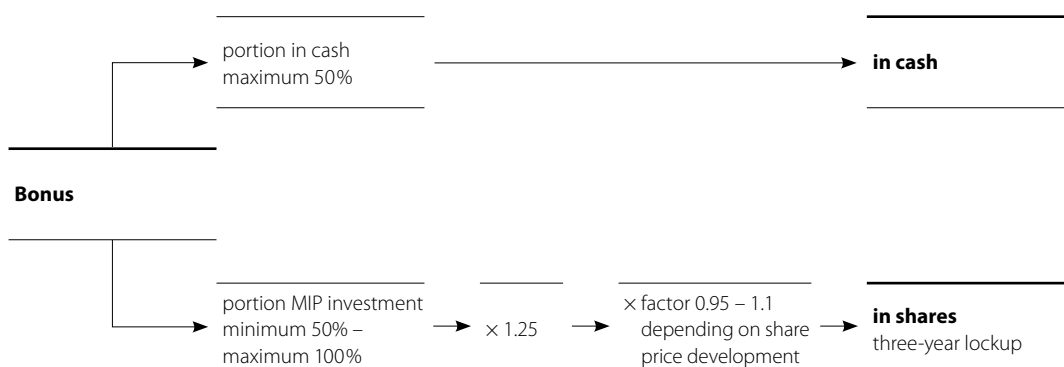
portion in cash
maximum 50%

**in cash**

**Bonus**

portion MIP investment
minimum 50% –
maximum 100%

× 1.25

× factor 0.95 – 1.1
depending on share
price development

**in shares**
three-year lockup